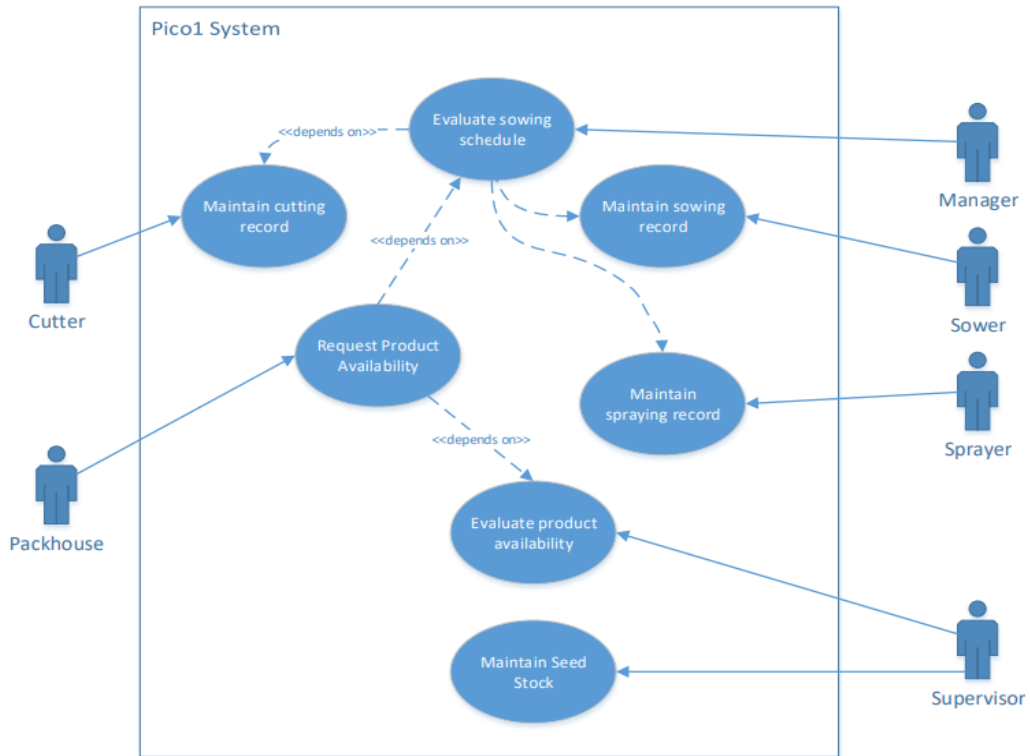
Pico1 System

<<depends on>>

Evaluate sowing schedule

Maintain cutting record

<<depends on>>

Maintain sowing record

Manager

Cutter

Sower

Request Product Availability

Maintain spraying record

Sprayer

<<depends on>>

Packhouse

Evaluate product availability

Maintain Seed Stock

Supervisor